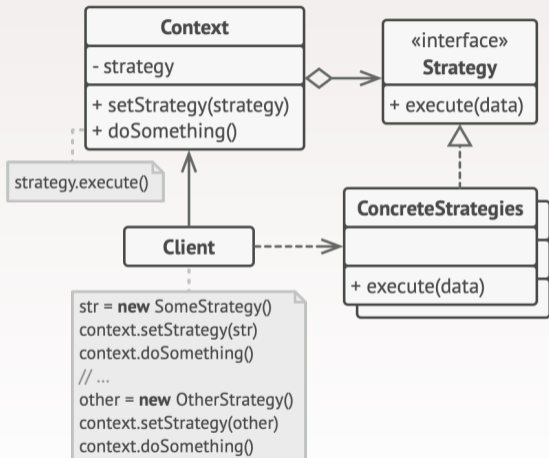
Context
- strategy
+ setStrategy(strategy)
+ doSomething()

«interface»
Strategy
+ execute(data)

strategy.execute()

ConcreteStrategies
+ execute(data)

Client

str = **new** SomeStrategy()
context.setStrategy(str)
context.doSomething()
// ...
other = **new** OtherStrategy()
context.setStrategy(other)
context.doSomething()